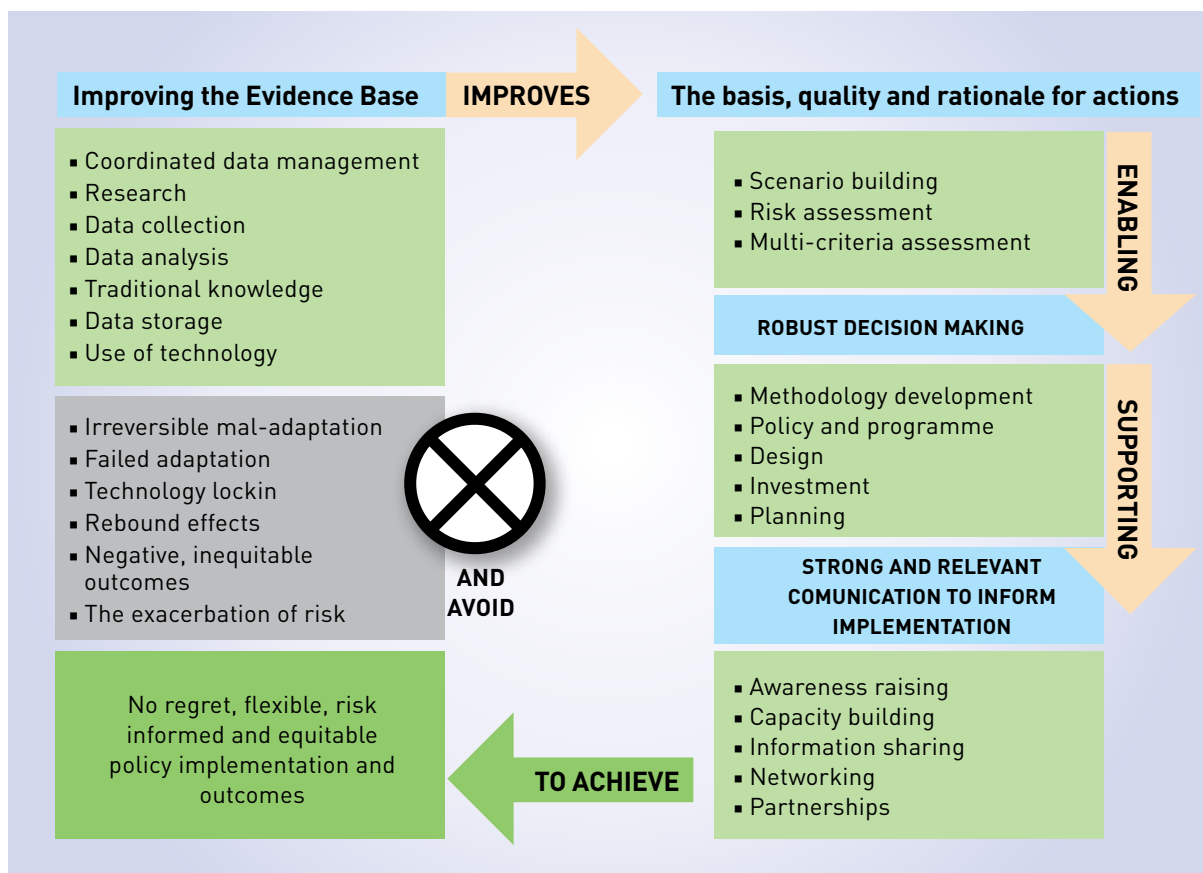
Improving the Evidence Base

IMPROVES

The basis, quality and rationale for actions

▪ Coordinated data management
▪ Research
▪ Data collection
▪ Data analysis
▪ Traditional knowledge
▪ Data storage
▪ Use of technology

▪ Scenario building
▪ Risk assessment
▪ Multi-criteria assessment

ENABLING

ROBUST DECISION MAKING

▪ Irreversible mal-adaptation
▪ Failed adaptation
▪ Technology lockin
▪ Rebound effects
▪ Negative, inequitable outcomes
▪ The exacerbation of risk

AND AVOID

▪ Methodology development
▪ Policy and programme
▪ Design
▪ Investment
▪ Planning

SUPPORTING

STRONG AND RELEVANT COMUNICATION TO INFORM IMPLEMENTATION

No regret, flexible, risk informed and equitable policy implementation and outcomes

TO ACHIEVE

▪ Awareness raising
▪ Capacity building
▪ Information sharing
▪ Networking
▪ Partnerships